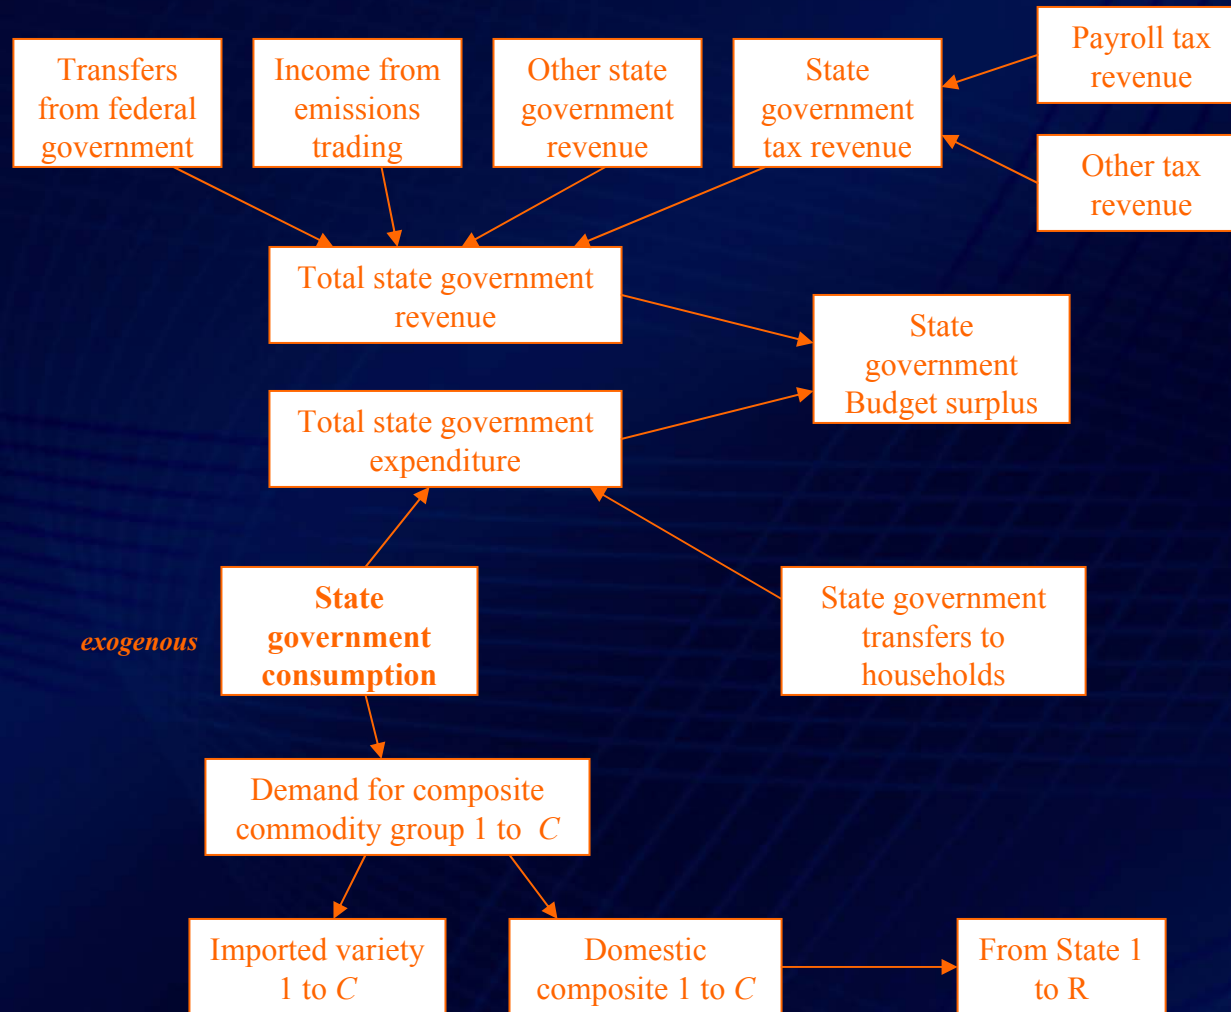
Transfers from federal government

Income from emissions trading

Other state government revenue

State government tax revenue

Payroll tax revenue

Other tax revenue

Total state government revenue

State government Budget surplus

Total state government expenditure

exogenous

State government consumption

State government transfers to households

Demand for composite commodity group 1 to $C$

Imported variety 1 to $C$

Domestic composite 1 to $C$

From State 1 to R